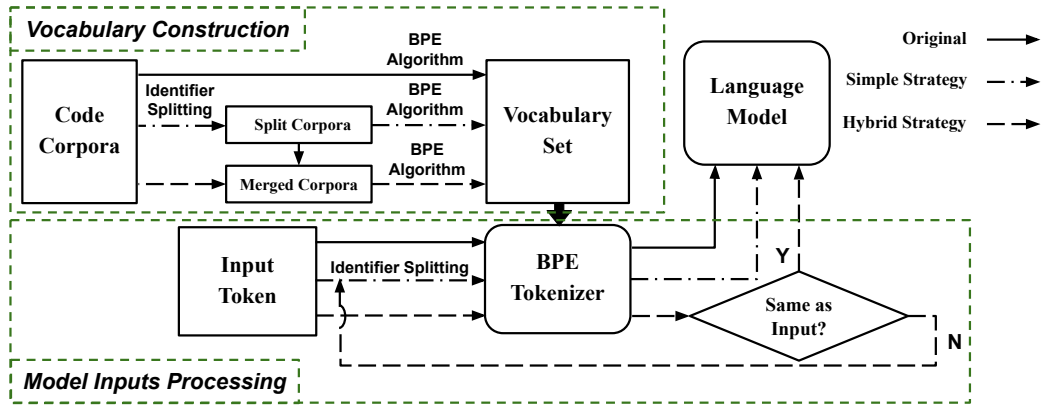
Vocabulary Construction

Code Corpora

Identifier Splitting

BPE Algorithm

BPE Algorithm

Split Corpora

BPE Algorithm

Merged Corpora

Vocabulary Set

Language Model

Original

Simple Strategy

Hybrid Strategy

Input Token

Identifier Splitting

BPE Tokenizer

Y

Same as Input?

N

Model Inputs Processing